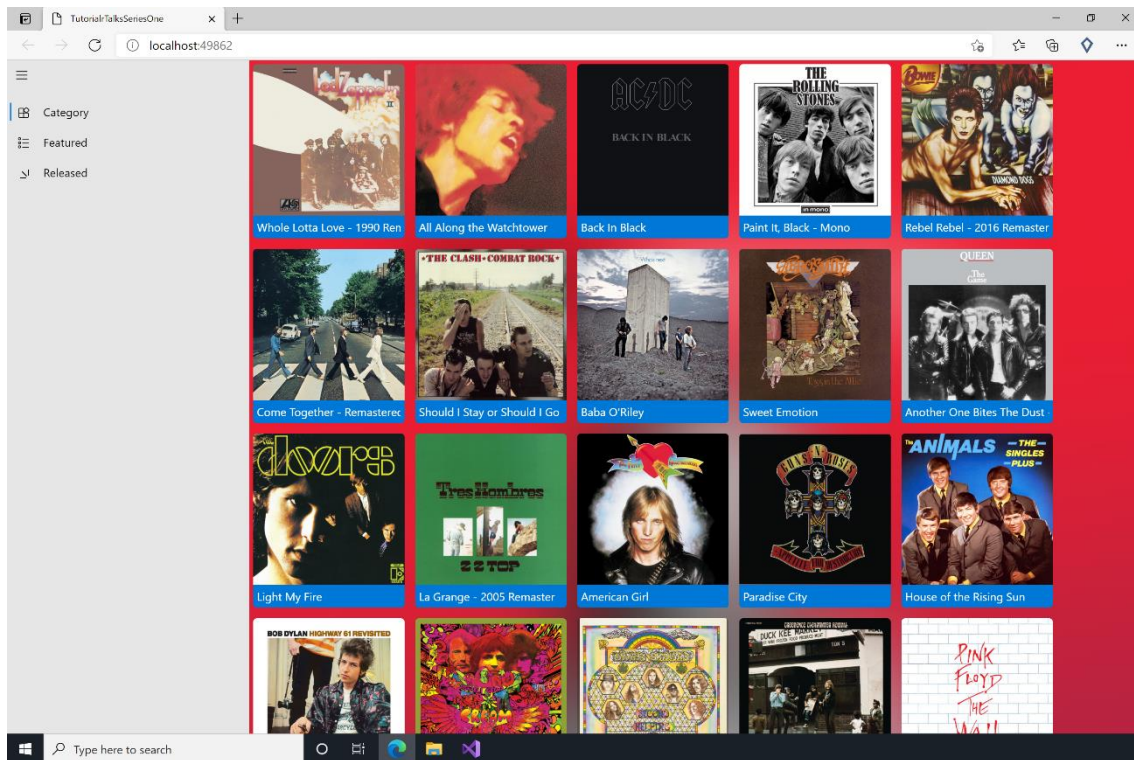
TutorialrTalksSeriesOne

localhost:49862

Category
Featured
Released

Led Zeppelin II

AC/DC
BACK IN BLACK

THE ROLLING STONES
in mono

BOWIE
DIAMOND DOGS

Whole Lotta Love - 1990 Ren
All Along the Watchtower
Back In Black
Paint It, Black - Mono
Rebel Rebel - 2016 Remaster

THE CLASH · COMBAT ROCK

QUEEN
The Game

Come Together - Remasterec
Should I Stay or Should I Go
Baba O'Riley
Sweet Emotion
Another One Bites The Dust

the doors

Tres Hombres
ZZ TOP

GUNS N' ROSES

ANIMALS
THE SINGLES PLUS

Light My Fire
La Grange - 2005 Remaster
American Girl
Paradise City
House of the Rising Sun

BOB DYLAN HIGHWAY 61 REVISITED

DUCK KEE

PINK FLOYD THE WALL

Type here to search